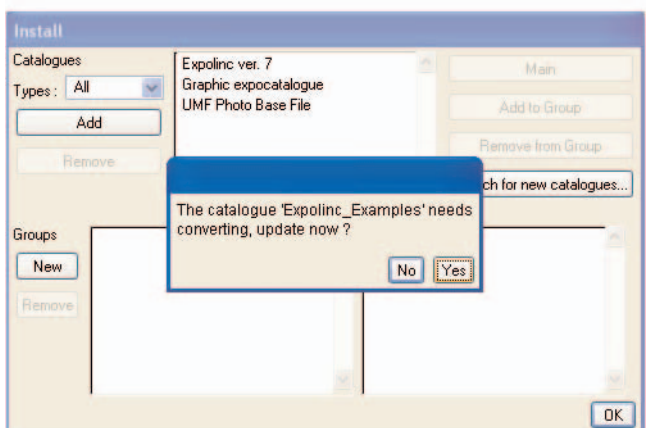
Install

Catalogues

Types : All

Add

Remove

Expolinc ver. 7
Graphic expocatalogue
UMF Photo Base File

Main

Add to Group

Remove from Group

ch for new catalogues...

The catalogue 'Expolinc_Examples' needs converting, update now ?

No Yes

Groups

New

Remove

OK